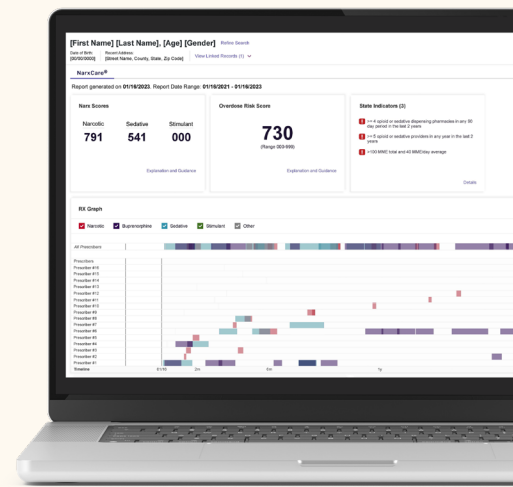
[First Name] [Last Name], [Age] [Gender] Refine Search

Date of Birth: [00/00/0000] Recent Address: [Street Name, County, State, Zip Code] View Linked Records (1)

NarxCare®

Report generated on 01/19/2023. Report Date Range: 01/19/2021 - 01/19/2023

Narx Scores

Narcotic 791

Sedative 541

Stimulant 000

Explanation and Guidance

Overdose Risk Score

730

(Range 000-999)

Explanation and Guidance

State Indicators (3)

>= 4 opioid or sedative dispensing pharmacies in any 90 day period in the last 2 years

>= 5 opioid or sedative providers in any year in the last 2 years

>100 MME total and 40 MME/day average

Details

RX Graph

Narcotic Buprenorphine Sedative Stimulant Other

All Prescribers

Prescribers
Prescriber #16
Prescriber #15
Prescriber #14
Prescriber #13
Prescriber #12
Prescriber #11
Prescriber #10
Prescriber #9
Prescriber #8
Prescriber #7
Prescriber #6
Prescriber #5
Prescriber #4
Prescriber #3
Prescriber #2
Prescriber #1
Timeline

01/19 2m 6m 1y